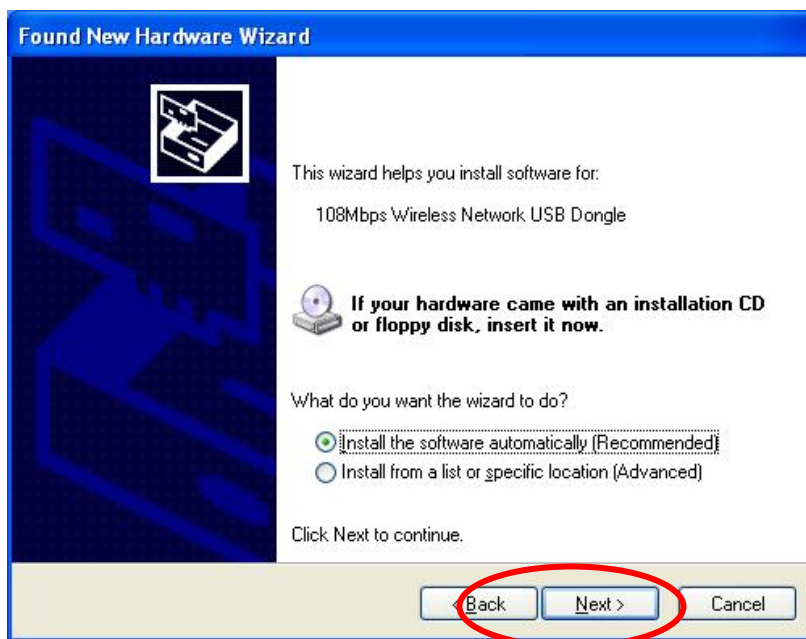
Found New Hardware Wizard

This wizard helps you install software for:

108Mbps Wireless Network USB Dongle

If your hardware came with an installation CD or floppy disk, insert it now.

What do you want the wizard to do?

Install the software automatically (Recommended)
Install from a list or specific location (Advanced)

Click Next to continue.

< Back
Next >
Cancel